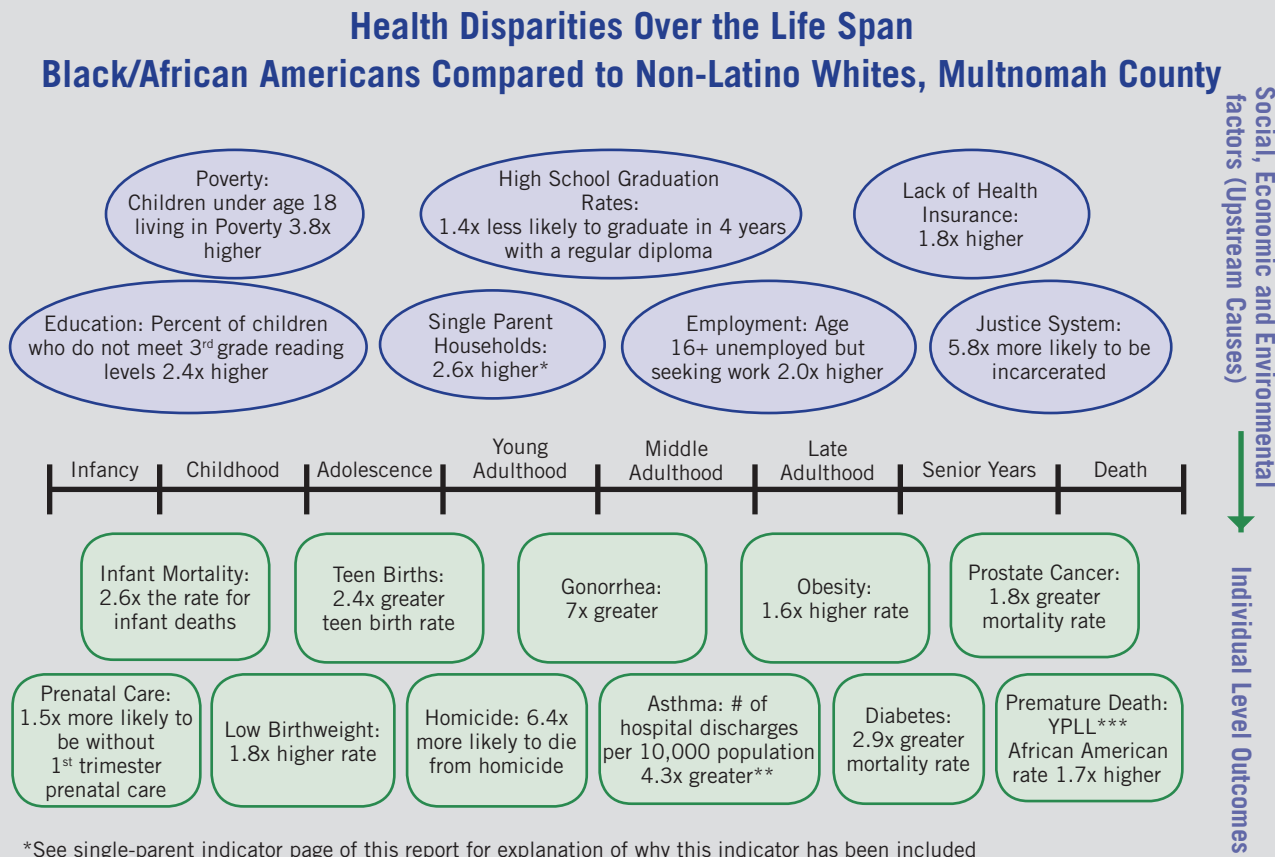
Health Disparities Over the Life Span
Black/African Americans Compared to Non-Latino Whites, Multnomah County

Social, Economic and Environmental factors (Upstream Causes)

Poverty: Children under age 18 living in Poverty 3.8x higher

High School Graduation Rates: 1.4x less likely to graduate in 4 years with a regular diploma

Lack of Health Insurance: 1.8x higher

Education: Percent of children who do not meet 3rd grade reading levels 2.4x higher

Single Parent Households: 2.6x higher*

Employment: Age 16+ unemployed but seeking work 2.0x higher

Justice System: 5.8x more likely to be incarcerated

Infancy | Childhood | Adolescence | Young Adulthood | Middle Adulthood | Late Adulthood | Senior Years | Death

Individual Level Outcomes

Infant Mortality: 2.6x the rate for infant deaths

Teen Births: 2.4x greater teen birth rate

Gonorrhea: 7x greater

Obesity: 1.6x higher rate

Prostate Cancer: 1.8x greater mortality rate

Prenatal Care: 1.5x more likely to be without 1st trimester prenatal care

Low Birthweight: 1.8x higher rate

Homicide: 6.4x more likely to die from homicide

Asthma: # of hospital discharges per 10,000 population 4.3x greater**

Diabetes: 2.9x greater mortality rate

Premature Death: YPLL*** African American rate 1.7x higher

*See single-parent indicator page of this report for explanation of why this indicator has been included